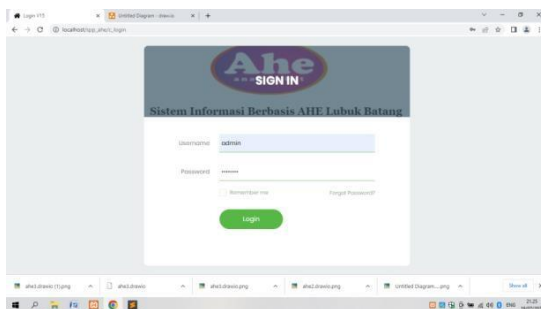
Login YTS | Untitled Diagram - draw.io | +

localhost/app_ahe/c_login

Ahe

SIGN IN

Sistem Informasi Berbasis AHE Lubuk Batang

Username admin

Password •••••••

Remember me

Forgot Password?

Login

ahe1.drawio (1).png | ahe1.drawio | ahe3.drawio.png | ahe2.drawio.png | Untitled Diagram....png | Show all

21.25